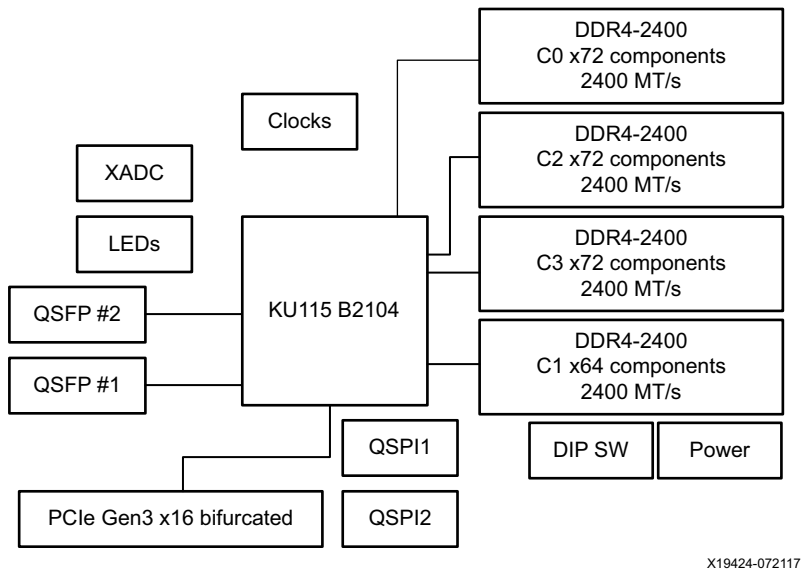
DDR4-2400
C0 x72 components
2400 MT/s

Clocks

DDR4-2400
C2 x72 components
2400 MT/s

XADC

LEDs

DDR4-2400
C3 x72 components
2400 MT/s

QSFP #2

KU115 B2104

QSFP #1

DDR4-2400
C1 x64 components
2400 MT/s

DIP SW

Power

QSPI1

PCIe Gen3 x16 bifurcated

QSPI2

X19424-072117